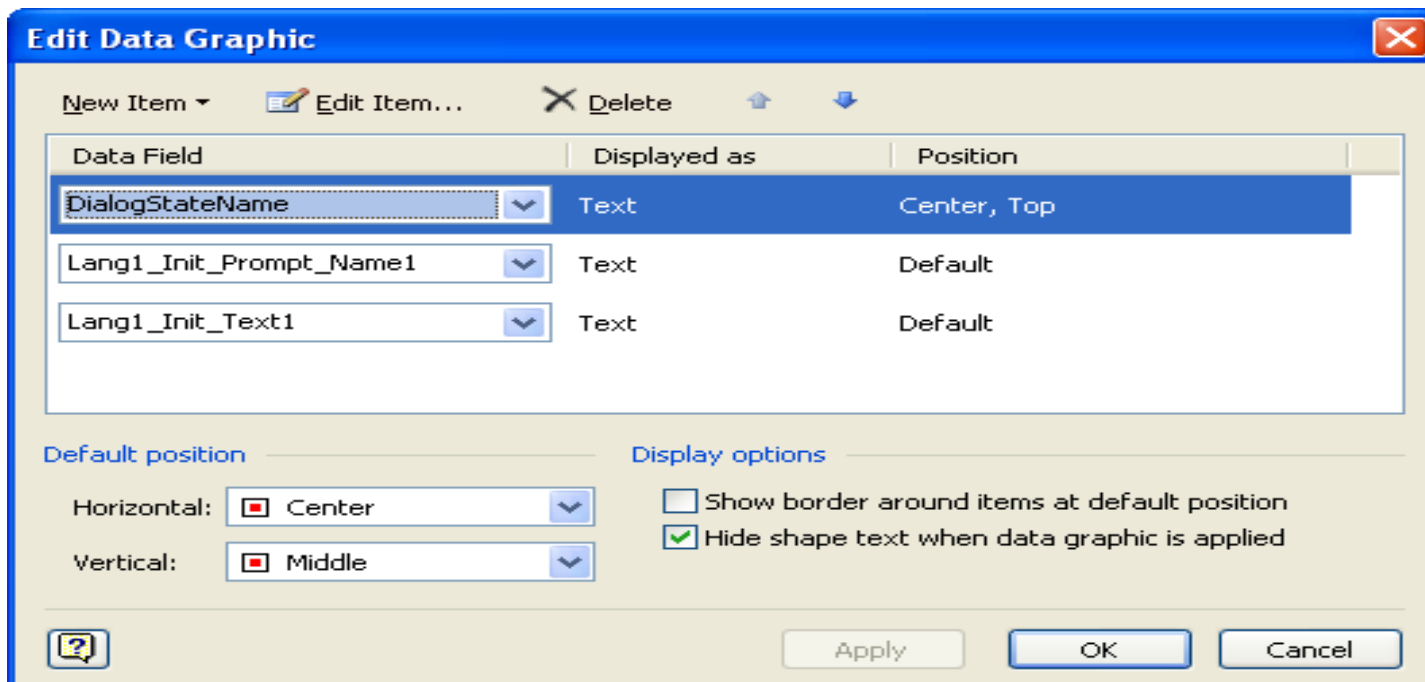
Edit Data Graphic

New Item ▾ Edit Item... Delete

| Data Field | Displayed as | Position |
|---|---|---|
| DialogStateName | Text | Center, Top |
| Lang1_Init_Prompt_Name1 | Text | Default |
| Lang1_Init_Text1 | Text | Default |

Default position

Horizontal: Center

Vertical: Middle

Display options

Show border around items at default position

Hide shape text when data graphic is applied

Apply OK Cancel